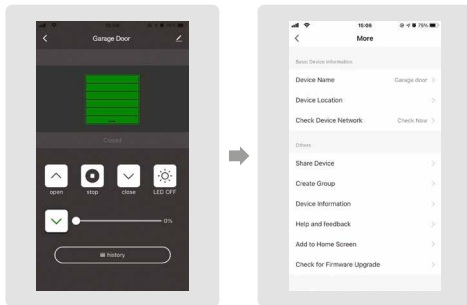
Garage Door

Closed

open
stop
close
LED OFF

0%

history

15:06
75%

More

Basic Device Information

Device Name
Garage door

Device Location

Check Device Network
Check Now

Others

Share Device

Create Group

Device Information

Help and feedback

Add to Home Screen

Check for Firmware Upgrade